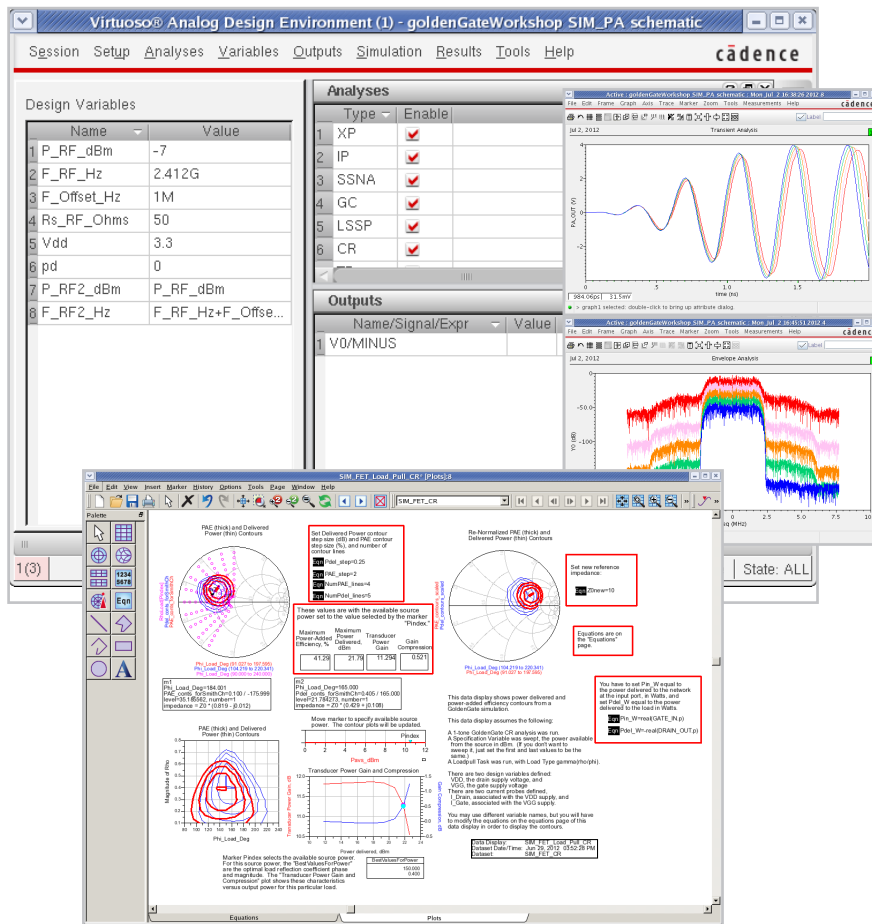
Virtuoso® Analog Design Environment (1) - goldenGateWorkshop SIM_PA schematic

Session Setup Analyses Variables Outputs Simulation Results Tools Help

cādence

Design Variables

| | Name | Value |
|---|---|---|
| 1 | P_RF_dBm | -7 |
| 2 | F_RF_Hz | 2.412G |
| 3 | F_Offset_Hz | 1M |
| 4 | Rs_RF_Ohms | 50 |
| 5 | Vdd | 3.3 |
| 6 | pd | 0 |
| 7 | P_RF2_dBm | P_RF_dBm |
| 8 | F_RF2_Hz | F_RF_Hz+F_Offse... |

Analyses

| | Type | Enable |
|---|---|---|
| 1 | XP | ✔ |
| 2 | IP | ✔ |
| 3 | SSNA | ✔ |
| 4 | GC | ✔ |
| 5 | LSSP | ✔ |
| 6 | CR | ✔ |

Outputs

| | Name/Signal/Expr | Value |
|---|---|---|
| 1 | V0/MINUS | |

1(3)

State: ALL

Active : goldenGateWorkshop SIM_PA schematic : Mon Jul 2 16:38:26 2012 8

File Edit Frame Graph Axis Trace Marker Zoom Tools Measurements Help

cādence

Jul 2, 2012 Transient Analysis

PA_OUT (V)

time (ns)

984.06ps 31.5mV

graph1 selected : double-click to bring up attribute dialog

Active : goldenGateWorkshop SIM_PA schematic : Mon Jul 2 16:45:51 2012 4

File Edit Frame Graph Axis Trace Marker Zoom Tools Measurements Help

Jul 2, 2012 Envelope Analysis

YO (dB)

freq (MHz)

SIM_FET_Load_Pull_CR* [Plots]:8

File Edit View Insert Marker History Options Tools Page Window Help

SIM_FET_CR

Palette

Eqn

PAE (thick) and Delivered Power (thin) Contours

Phi_Load_Deg (51.027 to 197.565)
Phi_Load_Deg (104.219 to 220.341)
Phi_Load_Deg (95.000 to 165.000)

m1
Phi_Load_Deg=184.001
PAE_contx_forSmithCh=0.130 / -175.999
level=35.185682, number=1
impedance = Z0 * (0.819 - j0.012)

Set Delivered Power contour step size (dB) and PAE contour step size (%), and number of contour lines

Eqn Pdel_step=0.25
Eqn PAE_step=2
Eqn NumPAE_lines=4
Eqn NumPdel_lines=5

These values are with the available source power set to the value selected by the marker "Pindex."

| Maximum Power-Added Efficiency, % | Maximum Power Delivered, dBm | Transducer Power Gain | Gain Compression |
|---|---|---|---|
| 41.29 | 21.79 | 11.294 | 0.521 |

m2
Phi_Load_Deg=165.000
Pdel_contx_forSmithCh=0.405 / 165.000
level=21.768213, number=1
impedance = Z0 * (0.429 + j0.108)

Re-Normalized PAE (thick) and Delivered Power (thin) Contours

Phi_Load_Deg (104.219 to 220.341)
Phi_Load_Deg (51.027 to 197.565)

Set new reference impedance:
Eqn Z0new=10

Equations are on the "Equations" page.

You have to set Pin_W equal to the power delivered to the network at the input port, in Watts, and set Pdel_W equal to the power delivered to the load in Watts.

Eqn Pin_W=real(GATE_IN.p)
Eqn Pdel_W=-real(DRAIN_OUT.p)

PAE (thick) and Delivered Power (thin) Contours

Magnitude of Rho

Phi_Load_Deg

Move marker to specify available source power. The contour plots will be updated.

Pindex

Pavs_dBm

Transducer Power Gain and Compression

Transducer Power Gain, dB

Gain Compression, dB

Power delivered, dBm

Marker Pindex selects the available source power. For this source power, the "BestValuesForPower" are the optimal load reflection coefficient phase and magnitude. The "Transducer Power Gain and Compression" plot shows these characteristics versus output power for this particular load.

BestValuesForPower
160.000
0.400

This data display shows power delivered and power-added efficiency contours from a GoldenGate simulation.

This data display assumes the following:

A 1-tone GoldenGate CR analysis was run.
A Specification Variable was swept; the power available from the source in dBm. (If you don't want to sweep it, just set the first and last values to be the same.)
A Loadpull Task was run, with Load Type gamma(rho/phi).

There are two design variables defined:
VDD, the drain supply voltage, and
VGG, the gate supply voltage
There are two current probes defined:
I_Drain, associated with the VDD supply, and
I_Gate, associated with the VGG supply.

You may use different variable names, but you will have to modify the equations on the equations page of this data display in order to display the contours.

Data Display: SIM_FET_Load_Pull_CR
Dataset Date/Time: Jun 29, 2012 03:52:28 PM
Dataset: SIM_FET_CR

Equations
Plots